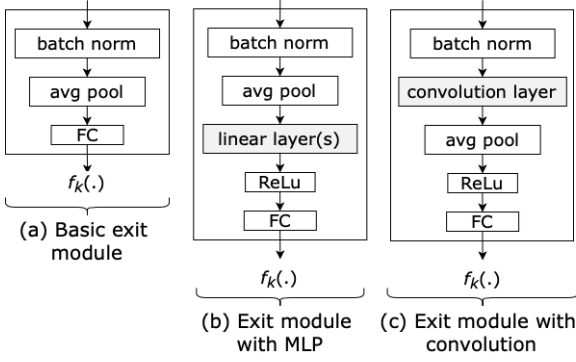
batch norm

avg pool

FC

$f_k(.)$

(a) Basic exit module

batch norm

avg pool

linear layer(s)

ReLu

FC

$f_k(.)$

(b) Exit module with MLP

batch norm

convolution layer

avg pool

ReLu

FC

$f_k(.)$

(c) Exit module with convolution